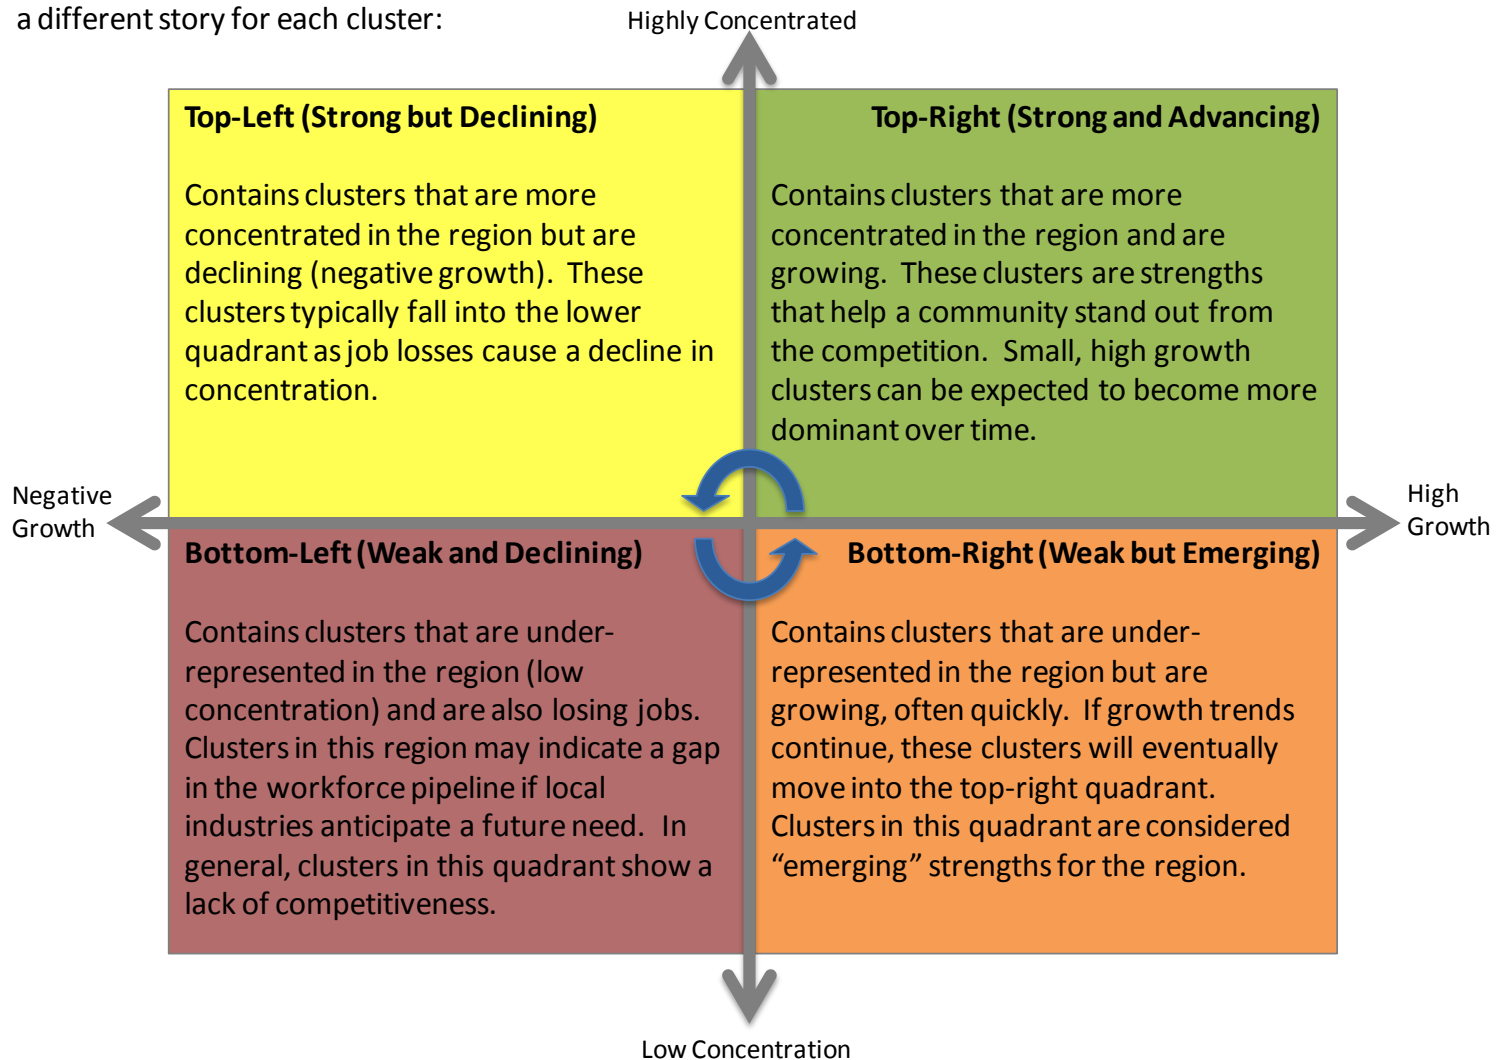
a different story for each cluster:

Highly Concentrated

Top-Left (Strong but Declining)

Contains clusters that are more concentrated in the region but are declining (negative growth). These clusters typically fall into the lower quadrant as job losses cause a decline in concentration.

Top-Right (Strong and Advancing)

Contains clusters that are more concentrated in the region and are growing. These clusters are strengths that help a community stand out from the competition. Small, high growth clusters can be expected to become more dominant over time.

Negative Growth

High Growth

Bottom-Left (Weak and Declining)

Contains clusters that are under-represented in the region (low concentration) and are also losing jobs. Clusters in this region may indicate a gap in the workforce pipeline if local industries anticipate a future need. In general, clusters in this quadrant show a lack of competitiveness.

Bottom-Right (Weak but Emerging)

Contains clusters that are under-represented in the region but are growing, often quickly. If growth trends continue, these clusters will eventually move into the top-right quadrant. Clusters in this quadrant are considered “emerging” strengths for the region.

Low Concentration